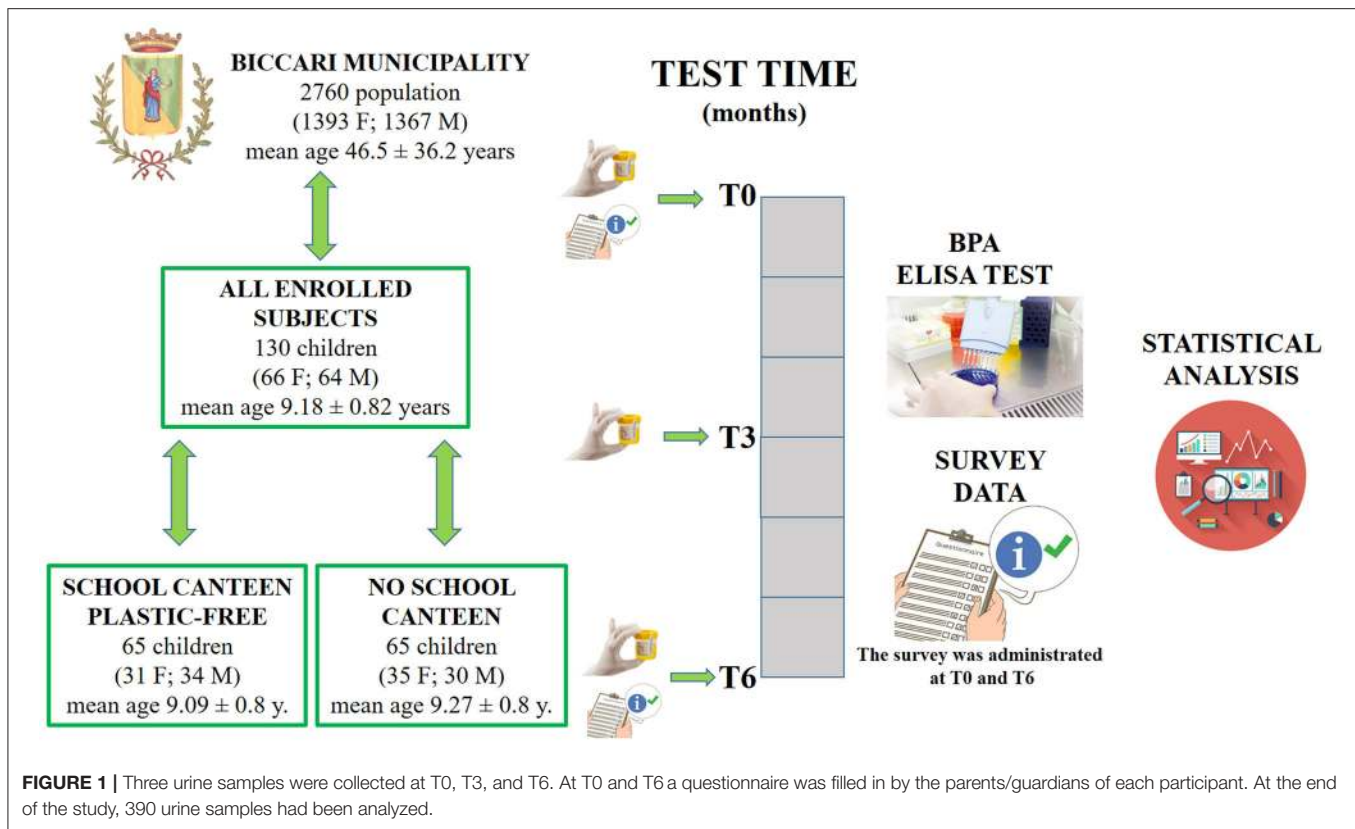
BICCARI MUNICIPALITY
2760 population
(1393 F; 1367 M)
mean age 46.5 ± 36.2 years

ALL ENROLLED SUBJECTS
130 children
(66 F; 64 M)
mean age 9.18 ± 0.82 years

SCHOOL CANTEEN PLASTIC-FREE
65 children
(31 F; 34 M)
mean age 9.09 ± 0.8 y.

NO SCHOOL CANTEEN
65 children
(35 F; 30 M)
mean age 9.27 ± 0.8 y.

TEST TIME
(months)

T0

T3

T6

BPA
ELISA TEST

SURVEY
DATA

Questionnaire

The survey was administrated at T0 and T6

STATISTICAL
ANALYSIS

FIGURE 1 | Three urine samples were collected at T0, T3, and T6. At T0 and T6 a questionnaire was filled in by the parents/guardians of each participant. At the end of the study, 390 urine samples had been analyzed.